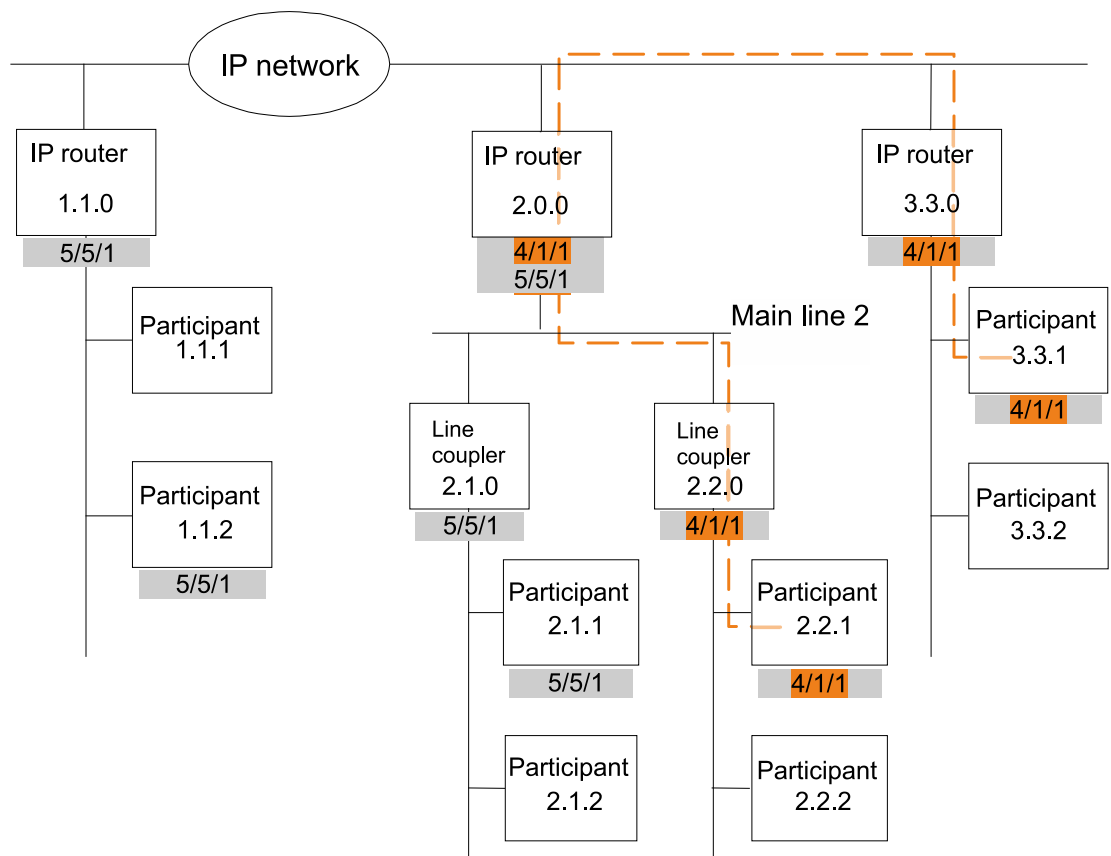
IP network

IP router
1.1.0
5/5/1

Participant
1.1.1

Participant
1.1.2
5/5/1

IP router
2.0.0
4/1/1
5/5/1

Main line 2

Line coupler
2.1.0
5/5/1

Participant
2.1.1
5/5/1

Participant
2.1.2

Line coupler
2.2.0
4/1/1

Participant
2.2.1
4/1/1

Participant
2.2.2

IP router
3.3.0
4/1/1

Participant
3.3.1
4/1/1

Participant
3.3.2